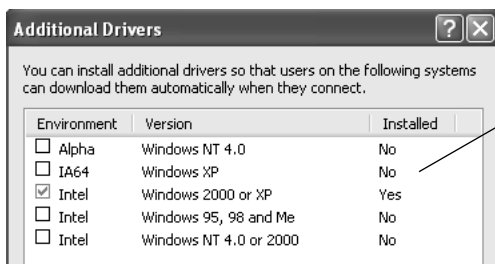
Additional Drivers

?

You can install additional drivers so that users on the following systems can download them automatically when they connect.

| Environment | Version | Installed |
|---|---|---|
| Alpha | Windows NT 4.0 | No |
| IA64 | Windows XP | No |
| Intel | Windows 2000 or XP | Yes |
| Intel | Windows 95, 98 and Me | No |
| Intel | Windows NT 4.0 or 2000 | No |